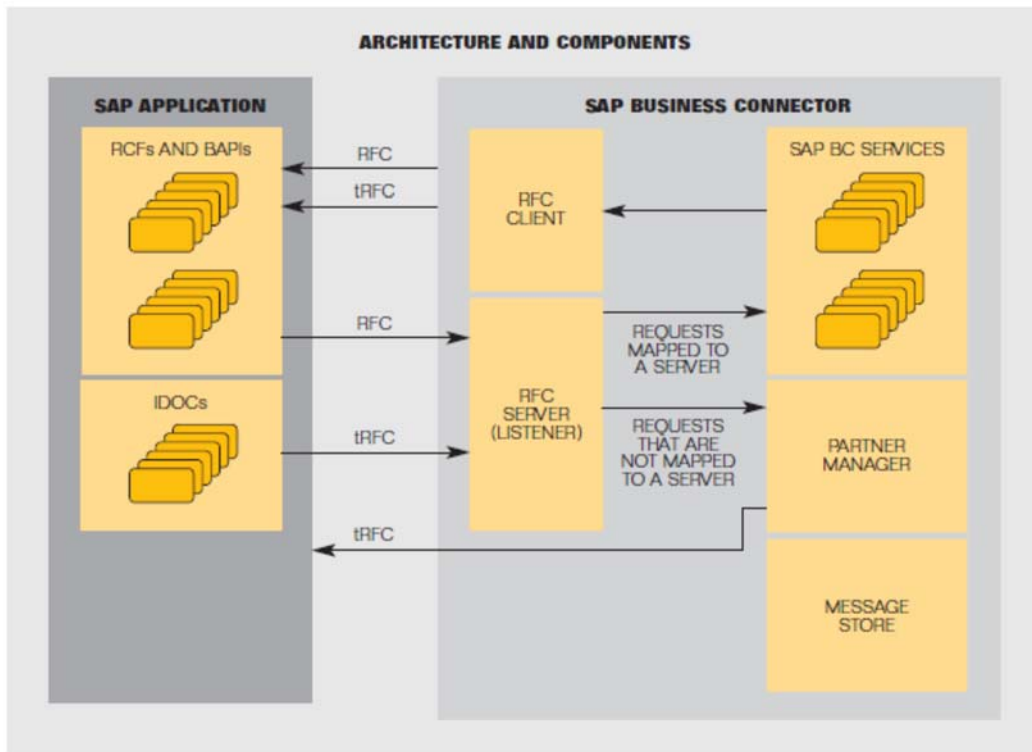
ARCHITECTURE AND COMPONENTS

SAP APPLICATION

RCFs AND BAPIs

IDOCs

RFC

tRFC

RFC

tRFC

tRFC

SAP BUSINESS CONNECTOR

RFC CLIENT

RFC SERVER (LISTENER)

REQUESTS MAPPED TO A SERVER

REQUESTS THAT ARE NOT MAPPED TO A SERVER

SAP BC SERVICES

PARTNER MANAGER

MESSAGE STORE